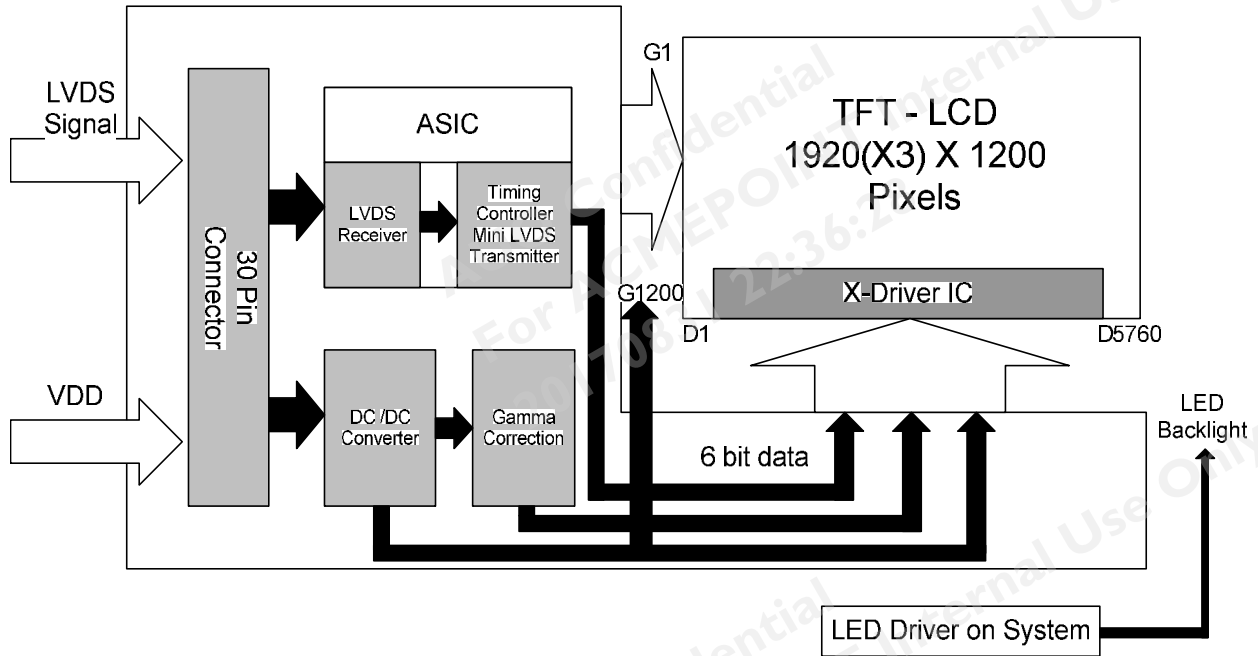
LVDS Signal

VDD

30 Pin Connector

ASIC

LVDS Receiver

Timing Controller Mini LVDS Transmitter

DC /DC Converter

Gamma Correction

G1

G1200

TFT - LCD
1920(X3) X 1200
Pixels

X-Driver IC

D1

D5760

6 bit data

LED Backlight

LED Driver on System

AUO Confidential
For ACMEPOINT Internal Use Only
2017/08/11 22:36:28

AUO Confidential
For ACMEPOINT Internal Use Only